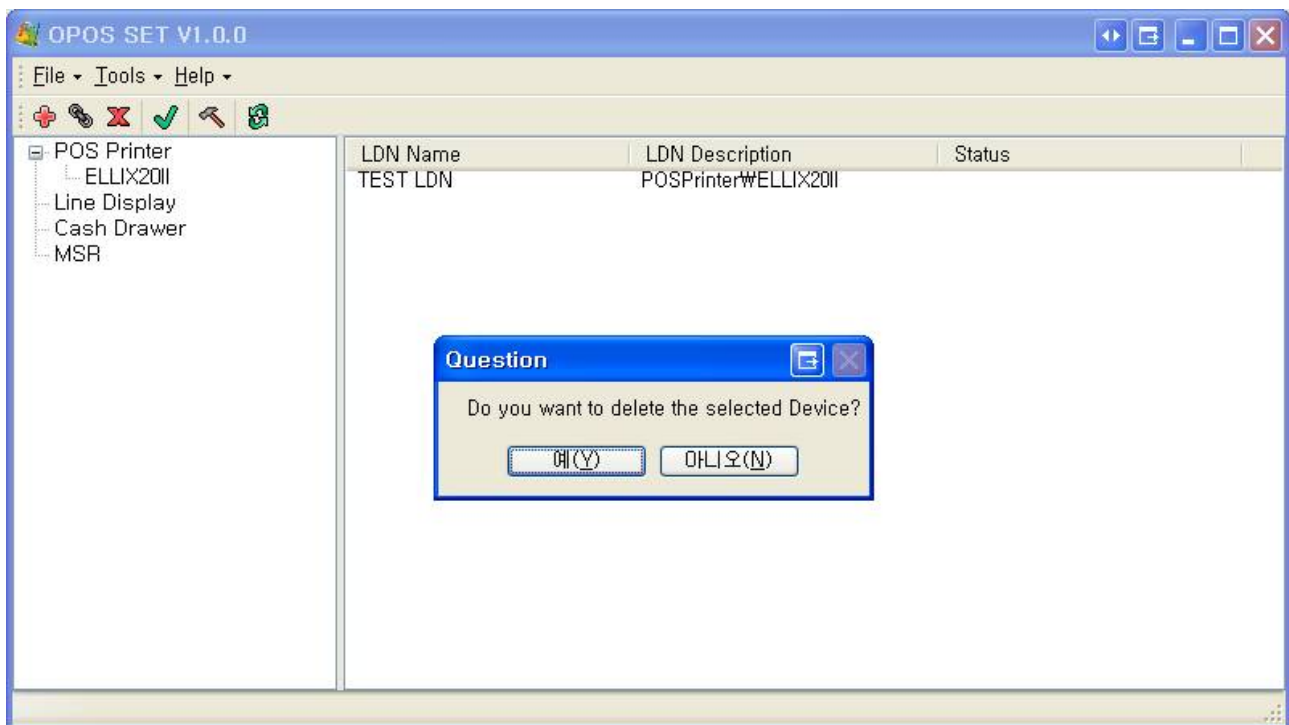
OPOS SET V1.0.0

File ▾ Tools ▾ Help ▾

POS Printer
ELLIX20II
Line Display
Cash Drawer
MSR

| LDN Name | LDN Description | Status |
|---|---|---|
| TEST LDN | POSPrinter₩ELLIX20II | |

Question

Do you want to delete the selected Device?

예(Y) 아니오(N)